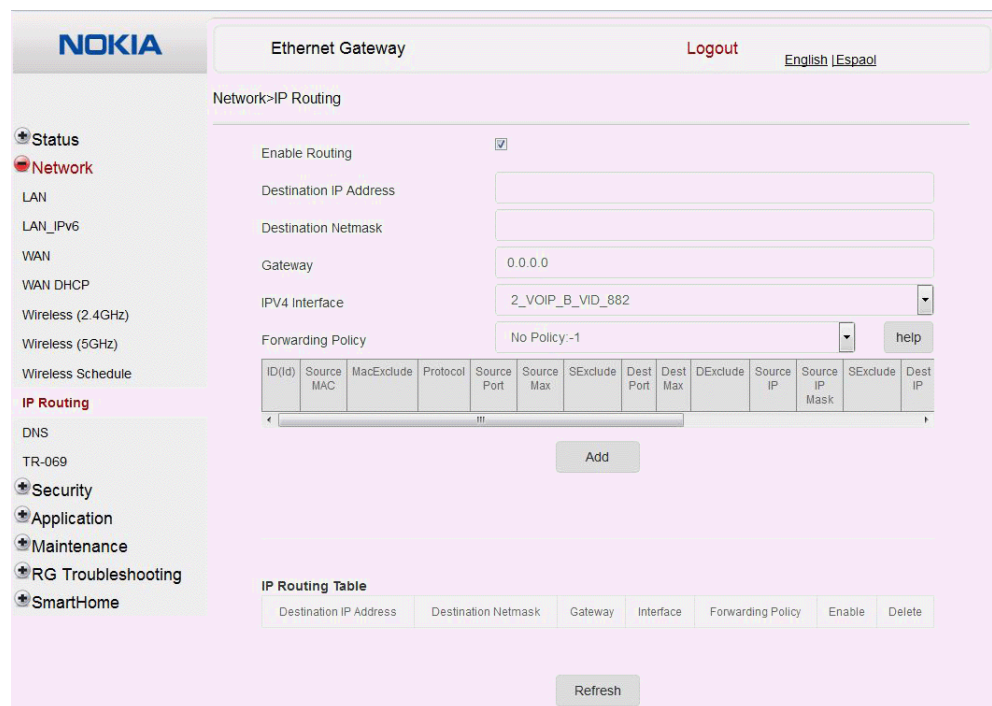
NOKIA

Ethernet Gateway

Logout

English |Espaol

Network>IP Routing

Status
Network
LAN
LAN_IPv6
WAN
WAN DHCP
Wireless (2.4GHz)
Wireless (5GHz)
Wireless Schedule
IP Routing
DNS
TR-069
Security
Application
Maintenance
RG Troubleshooting
SmartHome

Enable Routing

Destination IP Address

Destination Netmask

Gateway 0.0.0.0

IPV4 Interface 2_VOIP_B_VID_882

Forwarding Policy No Policy:-1 help

| ID(Id) | Source MAC | MacExclude | Protocol | Source Port | Source Max | SExclude | Dest Port | Dest Max | DExclude | Source IP | Source IP Mask | SExclude | Dest IP |
|---|---|---|---|---|---|---|---|---|---|---|---|---|---|

Add

IP Routing Table

| Destination IP Address | Destination Netmask | Gateway | Interface | Forwarding Policy | Enable | Delete |
|---|---|---|---|---|---|---|

Refresh